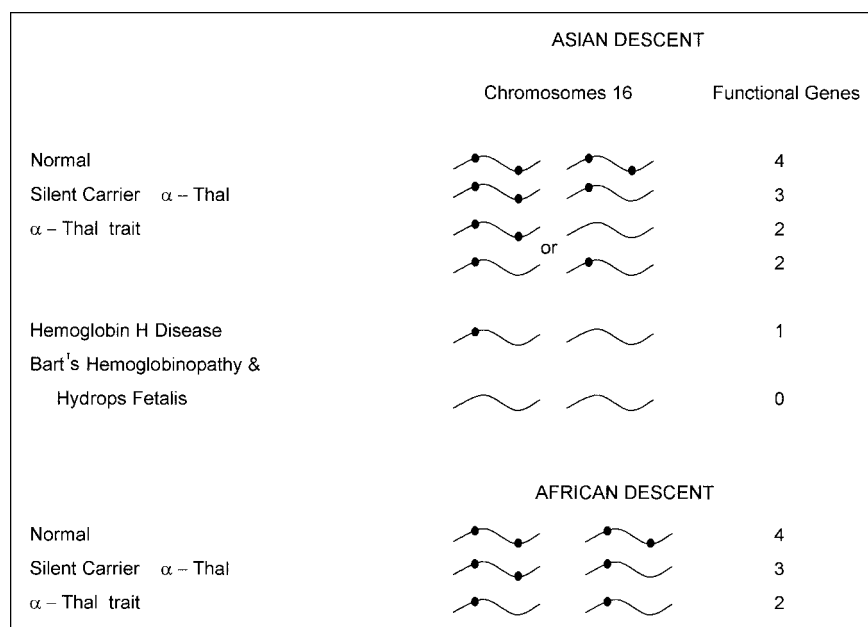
ASIAN DESCENT

| | Chromosomes 16 | Functional Genes |
|---|---|---|
| Normal | | 4 |
| Silent Carrier $\alpha$ – Thal | | 3 |
| $\alpha$ – Thal trait | or | 2 |
| | | 2 |
| Hemoglobin H Disease | | 1 |
| Bart's Hemoglobinopathy & Hydrops Fetalis | | 0 |

AFRICAN DESCENT

| | | |
|---|---|---|
| Normal | | 4 |
| Silent Carrier $\alpha$ – Thal | | 3 |
| $\alpha$ – Thal trait | | 2 |